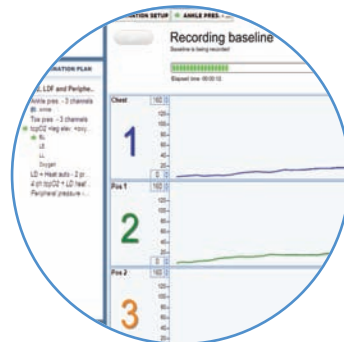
ATION SETUP
ANKLE PRES
Recording baseline
Baseline is being recorded
Elapsed time: 00:00:13
ATION PLAN
LDF and Periphe...
Ankle pres. - 3 channels
Toe pres. - 3 channels
tcpO2 +leg elev. +oxy...
LD + Heat auto - 2 p...
4 ch tcpO2 + LD heat...
Peripheral pressure -...
Chest
160
1
120
100
80
60
40
20
0
Pos 1
160
2
120
100
80
60
40
20
0
Pos 2
160
3
120
100
80
60
40